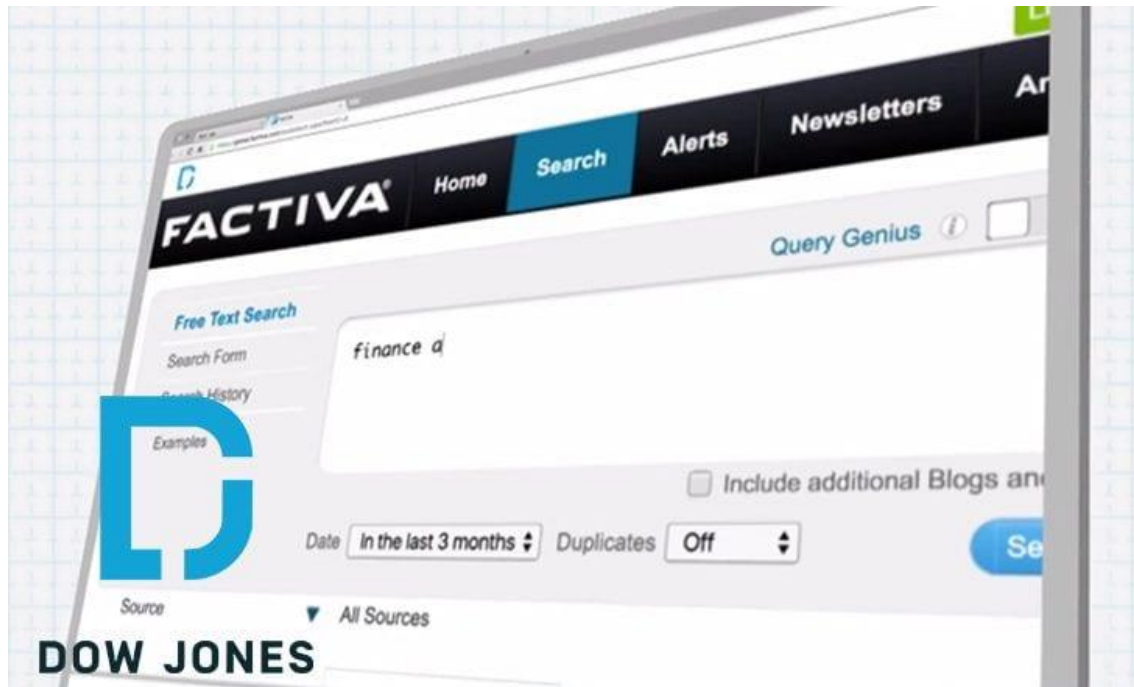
FACTIVA

Home

Search

Alerts

Newsletters

Ar

Query Genius

Free Text Search

Search Form

Search History

Examples

finance a

Include additional Blogs an

Date In the last 3 months

Duplicates Off

Se

Source

All Sources

DOW JONES